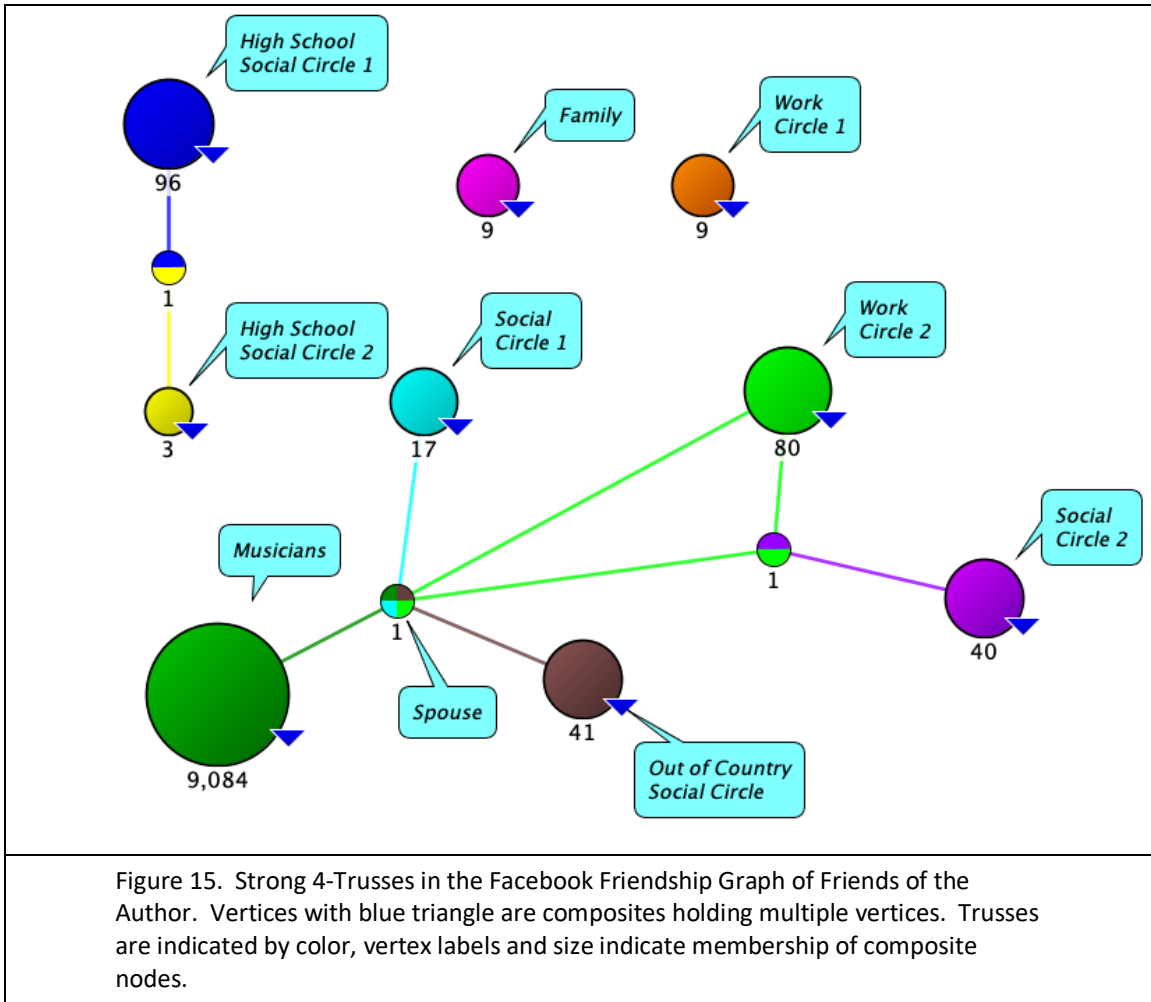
High School Social Circle 1

96

1

High School Social Circle 2

3

Family

9

Work Circle 1

9

Social Circle 1

17

Work Circle 2

80

1

Social Circle 2

40

Musicians

1

Spouse

41

Out of Country Social Circle

9,084

Figure 15. Strong 4-Trusses in the Facebook Friendship Graph of Friends of the Author. Vertices with blue triangle are composites holding multiple vertices. Trusses are indicated by color, vertex labels and size indicate membership of composite nodes.